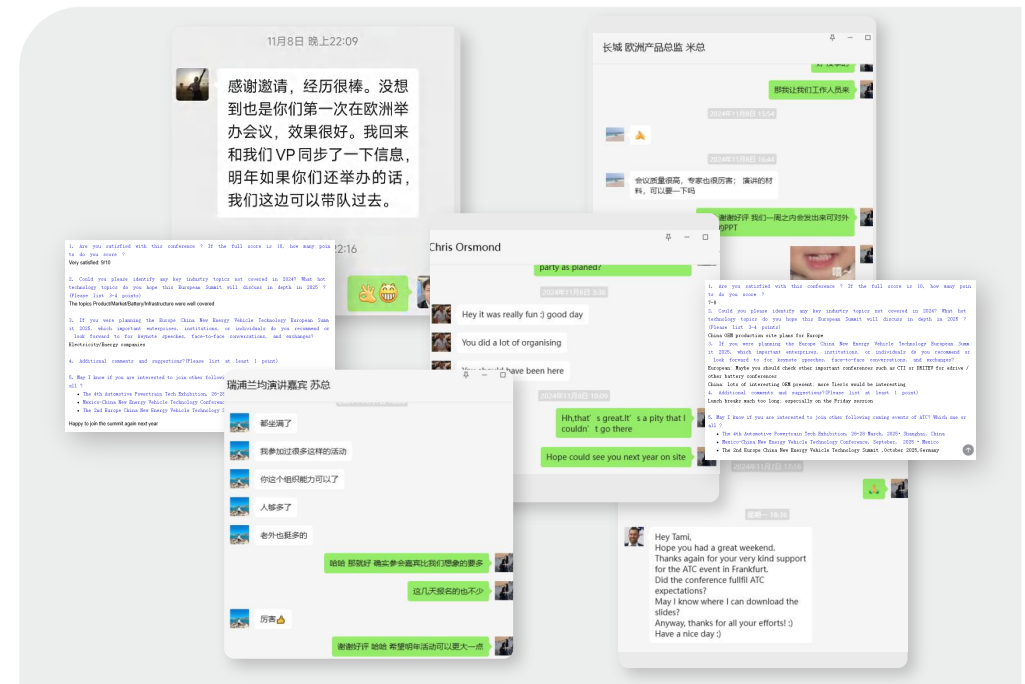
11月8日 晚上22:09

感谢邀请，经历很棒。没想到也是你们第一次在欧洲举办会议，效果很好。我回来和我们VP同步了一下信息，明年如果你们还举办的话，我们这边可以带队过去。

2:16

1. Are you satisfied with this conference ? If the full score is 10, how many points do you score ?
Very satisfied: 9/10

2. Could you please identify any key industry topics not covered in 2024? What hot technology topics do you hope this European Summit will discuss in depth in 2025 ?(Please list 3-4 points)
The topics Product/Market/Battery/Infrastructure were well covered

3. If you were planning the Europe China New Energy Vehicle Technology European Summit 2025, which important enterprises, institutions, or individuals do you recommend or look forward to for keynote speeches, face-to-face conversations, and exchanges?
Electricity/Energy companies

4. Additional comments and suggestions?(Please list at least 1 point)

5. May I know if you are interested to join other following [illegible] all ?
• The 4th Automotive Powertrain Tech Exhibition, 26-2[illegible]
• Mexico-China New Energy Vehicle Technology Conferen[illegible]
• The 2nd Europe China New Energy Vehicle Technology S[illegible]

Happy to join the summit again next year

长城 欧洲产品总监 米总

那我让我们工作人员来

2024年11月8日 15:54

2024年11月8日 16:44

会议质量很高，专家也很厉害；演讲的材料，可以要一下吗

谢谢好评 我们一周之内会发出来可外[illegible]PPT

Chris Orsmond

party as planed?

2024年11月8日 3:36

Hey it was really fun :) good day

You did a lot of organising

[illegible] should have been here

2024年11月8日 10:09

Hh,that's great.It's a pity that I couldn't go there

Hope could see you next year on site

1. Are you satisfied with this conference ? If the full score is 10, how many points do you score ?
7-8
2. Could you please identify any key industry topics not covered in 2024? What hot technology topics do you hope this European Summit will discuss in depth in 2025 ?(Please list 3-4 points)
China OEM production site plans for Europe
3. If you were planning the Europe China New Energy Vehicle Technology European Summit 2025, which important enterprises, institutions, or individuals do you recommend or look forward to for keynote speeches, face-to-face conversations, and exchanges?
European. Maybe you should check other important conferences such as CTI or DRITEV for advive / other battery conferences
China lots of interesting OEM present, more Tier1s would be interesting
4. Additional comments and suggestions?(Please list at least 1 point)
Lunch breaks much too long, especially on the Friday session

5. May I know if you are interested to join other following coming events of ATC? Which one or all ?
• The 4th Automotive Powertrain Tech Exhibition, 26-28 March, 2025, Shanghai, China
• Mexico-China New Energy Vehicle Technology Conference, September, 2025, Mexico
• The 2nd Europe China New Energy Vehicle Technology Summit ,October 2025,Germany

2024年11月7日 17:16

星期一 18:36

Hey Tami,
Hope you had a great weekend.
Thanks again for your very kind support for the ATC event in Frankfurt.
Did the conference fullfil ATC expectations?
May I know where I can download the slides?
Anyway, thanks for all your efforts! :)
Have a nice day ;)

瑞浦兰均演讲嘉宾 苏总

都坐满了

我参加过很多这样的活动

你这个组织能力可以了

人够多了

老外也挺多的

哈哈 那就好 确实参会嘉宾比我们想象的要多

这几天报名的也不少

厉害

谢谢好评 哈哈 希望明年活动可以更大一点